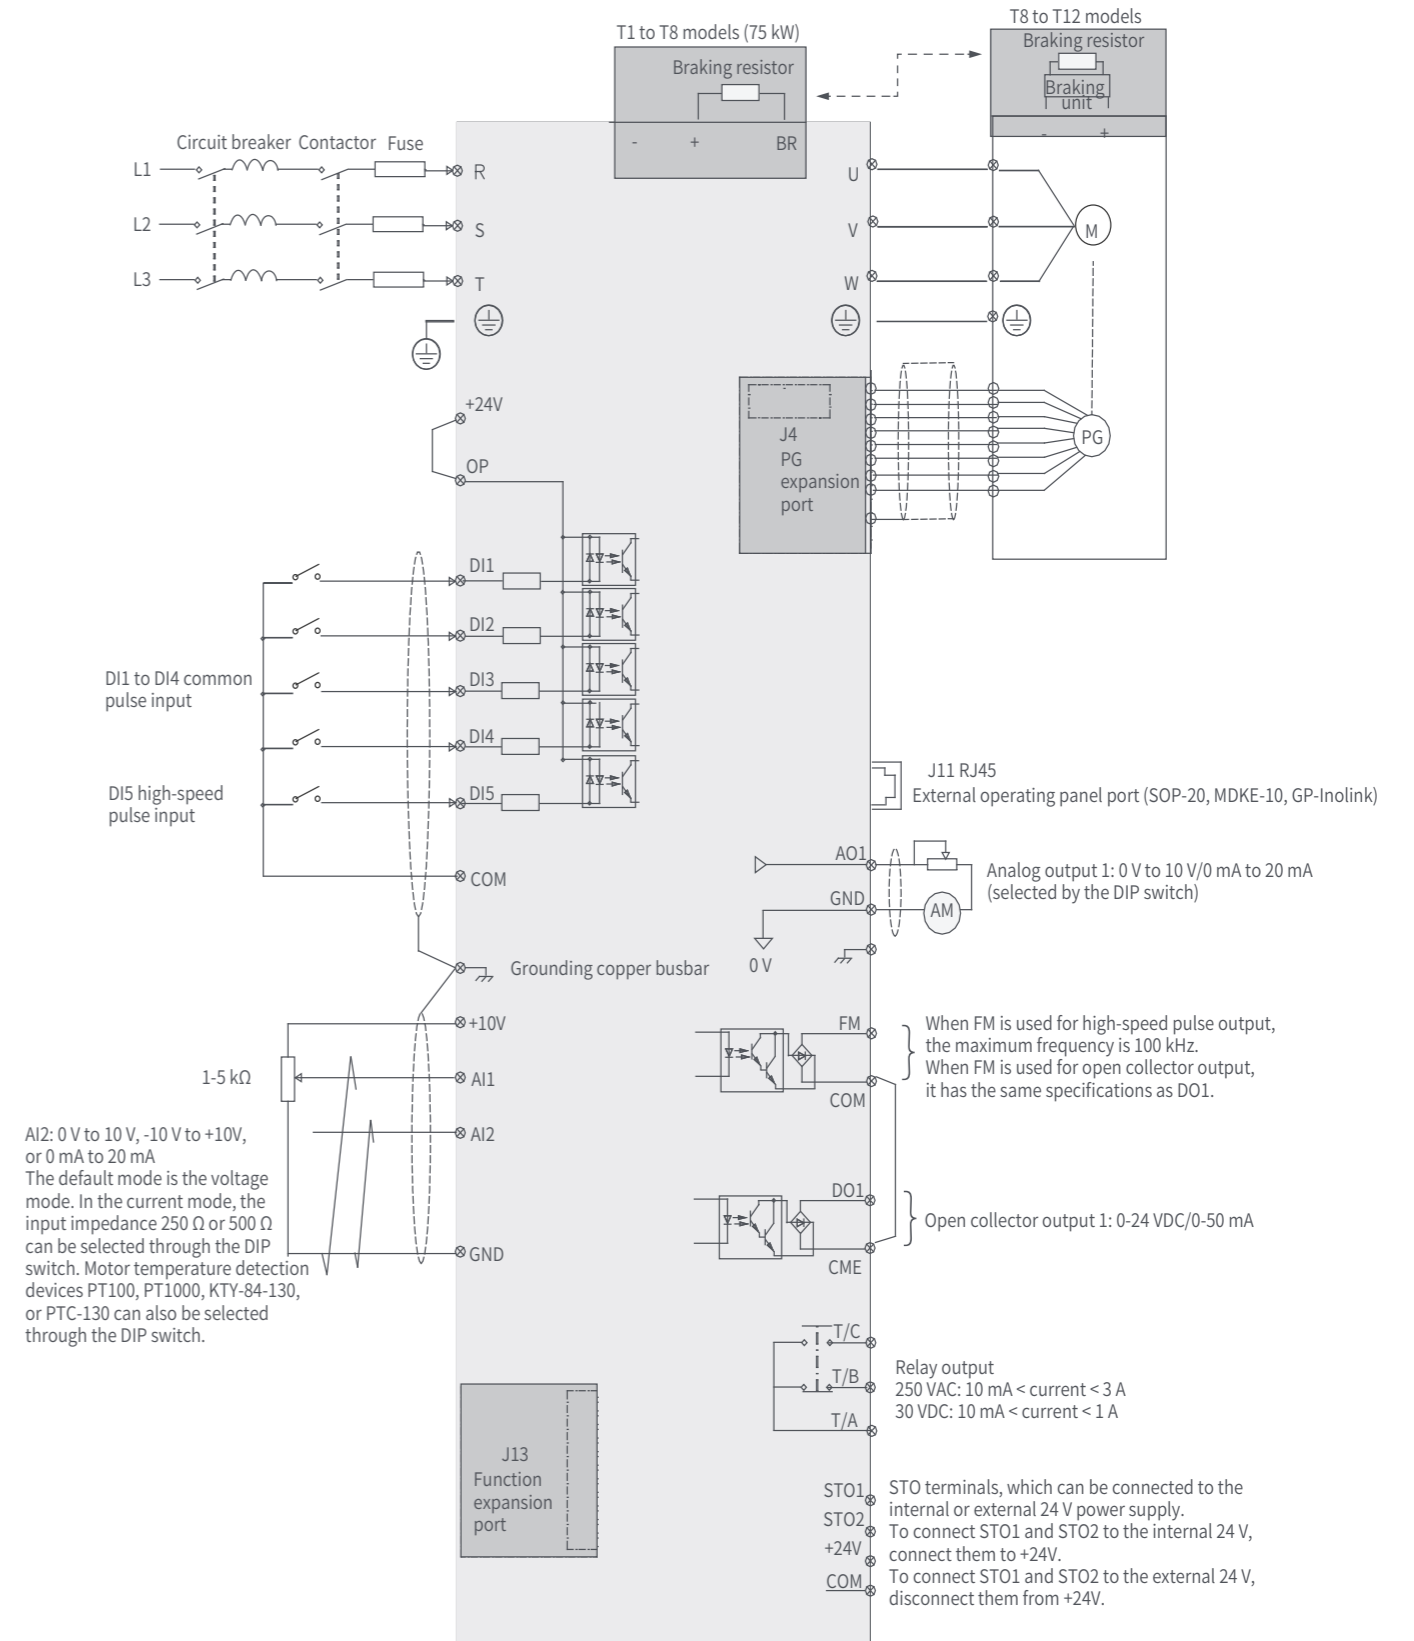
T1 to T8 models (75 kW)
Braking resistor
- + BR

T8 to T12 models
Braking resistor
Braking unit
- +

Circuit breaker Contactor Fuse
L1
L2
L3
R
S
T

U
V
W
M

J4
PG
expansion
port
PG

+24V
OP
DI1
DI2
DI3
DI4
DI5
COM

DI1 to DI4 common pulse input

DI5 high-speed pulse input

J11 RJ45
External operating panel port (SOP-20, MDKE-10, GP-Inolink)

AO1
GND
AM
Analog output 1: 0 V to 10 V/0 mA to 20 mA (selected by the DIP switch)
0 V

Grounding copper busbar

+10V
AI1
AI2
GND
1-5 kΩ

AI2: 0 V to 10 V, -10 V to +10V, or 0 mA to 20 mA
The default mode is the voltage mode. In the current mode, the input impedance 250 Ω or 500 Ω can be selected through the DIP switch. Motor temperature detection devices PT100, PT1000, KTY-84-130, or PTC-130 can also be selected through the DIP switch.

FM
COM
When FM is used for high-speed pulse output, the maximum frequency is 100 kHz.
When FM is used for open collector output, it has the same specifications as DO1.

DO1
CME
Open collector output 1: 0-24 VDC/0-50 mA

T/C
T/B
T/A
Relay output
250 VAC: 10 mA < current < 3 A
30 VDC: 10 mA < current < 1 A

J13
Function
expansion
port

STO1
STO2
+24V
COM
STO terminals, which can be connected to the internal or external 24 V power supply.
To connect STO1 and STO2 to the internal 24 V, connect them to +24V.
To connect STO1 and STO2 to the external 24 V, disconnect them from +24V.